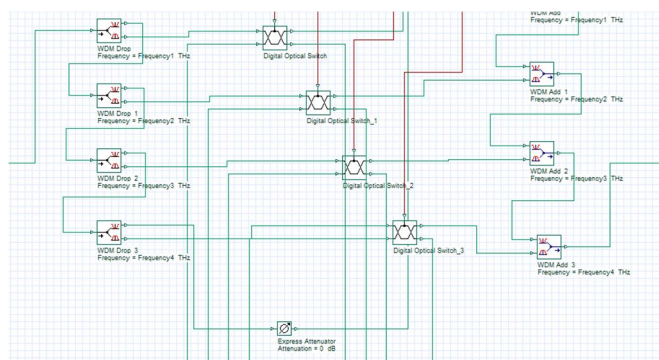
WDM Drop
Frequency = Frequency1 THz

Digital Optical Switch

WDM Add
Frequency = Frequency1 THz

WDM Drop 1
Frequency = Frequency2 THz

Digital Optical Switch_1

WDM Add 1
Frequency = Frequency2 THz

WDM Drop 2
Frequency = Frequency3 THz

Digital Optical Switch_2

WDM Add 2
Frequency = Frequency3 THz

WDM Drop 3
Frequency = Frequency4 THz

Digital Optical Switch_3

WDM Add 3
Frequency = Frequency4 THz

Express Attenuator
Attenuation = 0 dB